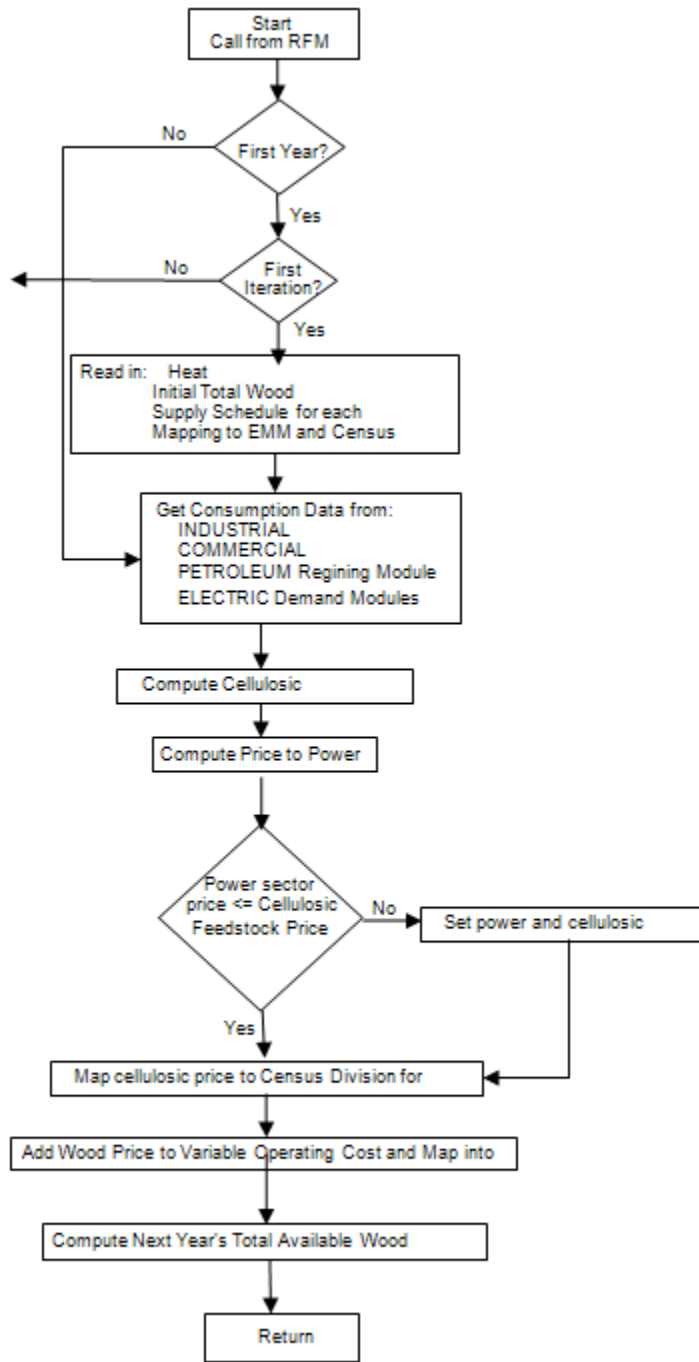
Start
Call from RFM

First Year?

No

Yes

First Iteration?

No

Yes

Read in: Heat
Initial Total Wood
Supply Schedule for each
Mapping to EMM and Census

Get Consumption Data from:
INDUSTRIAL
COMMERCIAL
PETROLEUM Regining Module
ELECTRIC Demand Modules

Compute Cellulosic

Compute Price to Power

Power sector price <= Cellulosic Feedstock Price

No

Set power and cellulosic

Yes

Map cellulosic price to Census Division for

Add Wood Price to Variable Operating Cost and Map into

Compute Next Year's Total Available Wood

Return